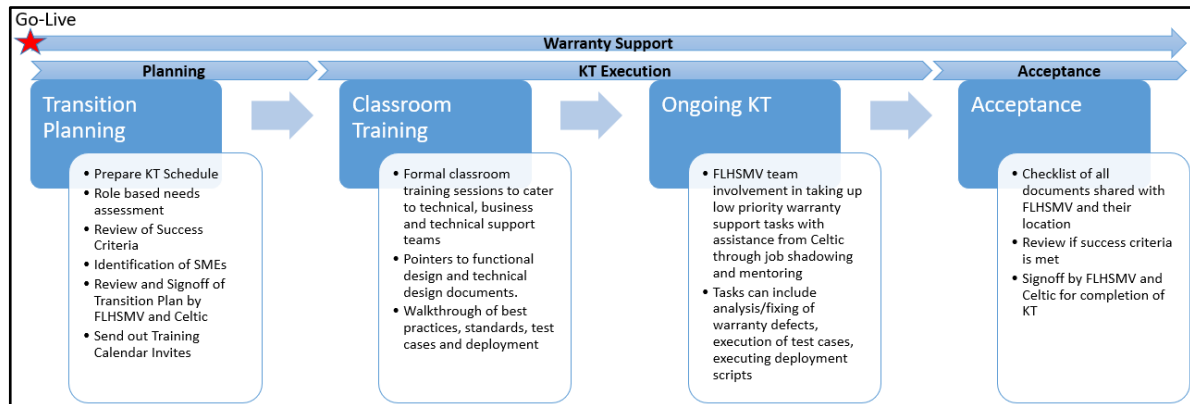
Go-Live

Warranty Support

Planning

KT Execution

Acceptance

Transition Planning

- Prepare KT Schedule
- Role based needs assessment
- Review of Success Criteria
- Identification of SMEs
- Review and Signoff of Transition Plan by FLHSMV and Celtic
- Send out Training Calendar Invites

Classroom Training

- Formal classroom training sessions to cater to technical, business and technical support teams
- Pointers to functional design and technical design documents.
- Walkthrough of best practices, standards, test cases and deployment

Ongoing KT

- FLHSMV team involvement in taking up low priority warranty support tasks with assistance from Celtic through job shadowing and mentoring
- Tasks can include analysis/fixing of warranty defects, execution of test cases, executing deployment scripts

Acceptance

- Checklist of all documents shared with FLHSMV and their location
- Review if success criteria is met
- Signoff by FLHSMV and Celtic for completion of KT